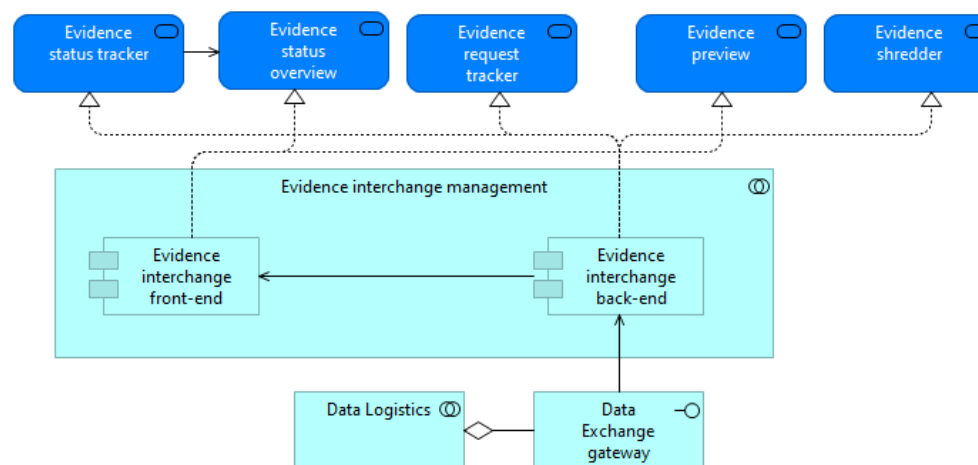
Evidence status tracker

Evidence status overview

Evidence request tracker

Evidence preview

Evidence shredder

Evidence interchange management

Evidence interchange front-end

Evidence interchange back-end

Data Logistics

Data Exchange gateway